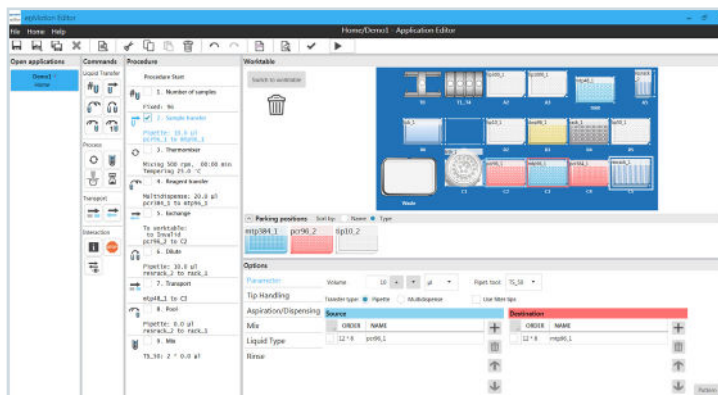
epMotion Editor

File Home Help

Home/Demo1 - Application Editor

Open applications

Demo1
Home

Commands

Liquid Transfer

Process

Transport

Interaction

Procedure

Procedure Start

1. Number of samples

Fixed: 96

2. Sample transfer

Pipette: 10.0 µl
pcr96_1 to mtp96_1

3. Thermomixer

Mixing 500 rpm, 00:00 min
Temperlag 25.0 °C

4. Reagent transfer

Multidispense: 20.0 µl
pcr96_1 to mtp96_1

5. Exchange

To worktable:
to Invalid
pcr96_2 to C2

6. Dilute

Pipette: 10.0 µl
resrack_2 to rack_1

7. Transport

mtp48_1 to C3

8. Pool

Pipette: 0.0 µl
resrack_2 to rack_1

9. Mix

TS_50: 2 * 0.0 µl

Worktable

Switch to worktable

Waste

Parking positions Sort by: Name Type

mtp384_1 pcr96_2 tip10_2

Options

Parameters

Tip Handling

Aspiration/Dispensing

Mix

Liquid Type

Rinse

Volume 10 µl

Pipet tool TS_50

Transfer type: Pipette Multidispense

Use filter tips

Source

ORDER NAME

12 * 8 pcr96_1

Destination

ORDER NAME

12 * 8 mtp96_1

Pattern